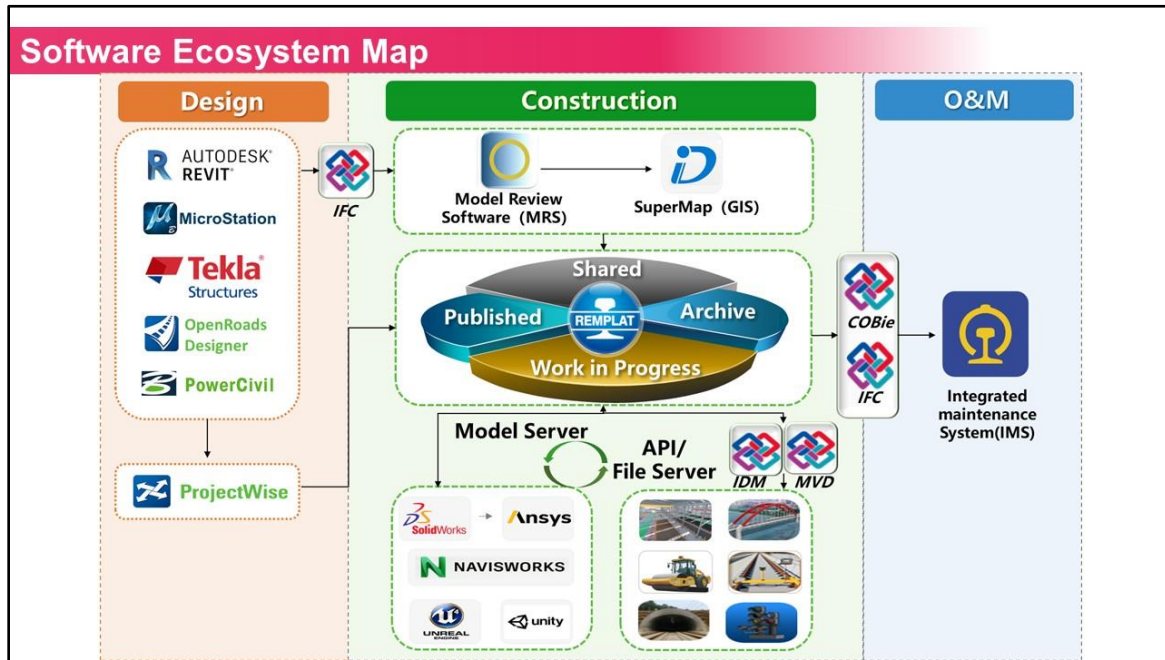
Software Ecosystem Map

Design

AUTODESK® REVIT®

MicroStation

Tekla Structures

OpenRoads Designer

PowerCivil

ProjectWise

IFC

Construction

Model Review Software (MRS)

SuperMap (GIS)

Shared

Published

REMPLAT

Archive

Work in Progress

Model Server

API/ File Server

IDM

MVD

SolidWorks

Ansys

NAVISWORKS

UNREAL ENGINE

unity

O&M

COBie

IFC

Integrated maintenance System(IMS)